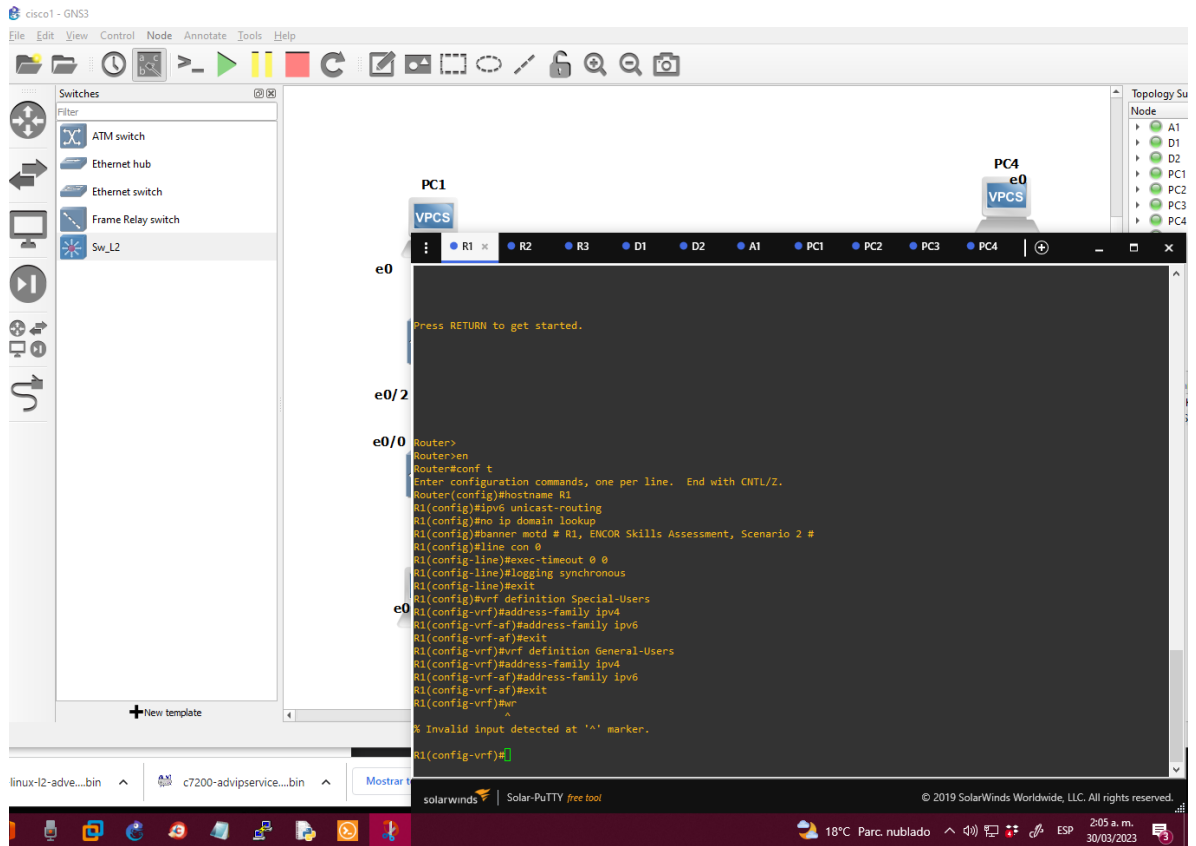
cisco1 - GNS3

File Edit View Control Node Annotate Tools Help

Switches

Filter

ATM switch

Ethernet hub

Ethernet switch

Frame Relay switch

Sw_L2

New template

PC1

VPCS

e0

e0/2

e0/0

e0

PC4

e0

VPCS

Topology Su

Node

A1

D1

D2

PC1

PC2

PC3

PC4

R1 × R2 R3 D1 D2 A1 PC1 PC2 PC3 PC4

Press RETURN to get started.

Router>
Router>en
Router#conf t
Enter configuration commands, one per line. End with CNTL/Z.
Router(config)#hostname R1
R1(config)#ipv6 unicast-routing
R1(config)#no ip domain lookup
R1(config)#banner motd # R1, ENCOR Skills Assessment, Scenario 2 #
R1(config)#line con 0
R1(config-line)#exec-timeout 0 0
R1(config-line)#logging synchronous
R1(config-line)#exit
R1(config)#vrf definition Special-Users
R1(config-vrf)#address-family ipv4
R1(config-vrf-af)#address-family ipv6
R1(config-vrf-af)#exit
R1(config-vrf)#vrf definition General-Users
R1(config-vrf)#address-family ipv4
R1(config-vrf-af)#address-family ipv6
R1(config-vrf-af)#exit
R1(config-vrf)#wr
^
% Invalid input detected at '^' marker.

R1(config-vrf)#

solarwinds | Solar-PuTTY free tool

© 2019 SolarWinds Worldwide, LLC. All rights reserved.

linux-l2-adve....bin

c7200-advipservice....bin

Mostrar t

18°C Parc. nublado ESP 2:05 a. m. 30/03/2023